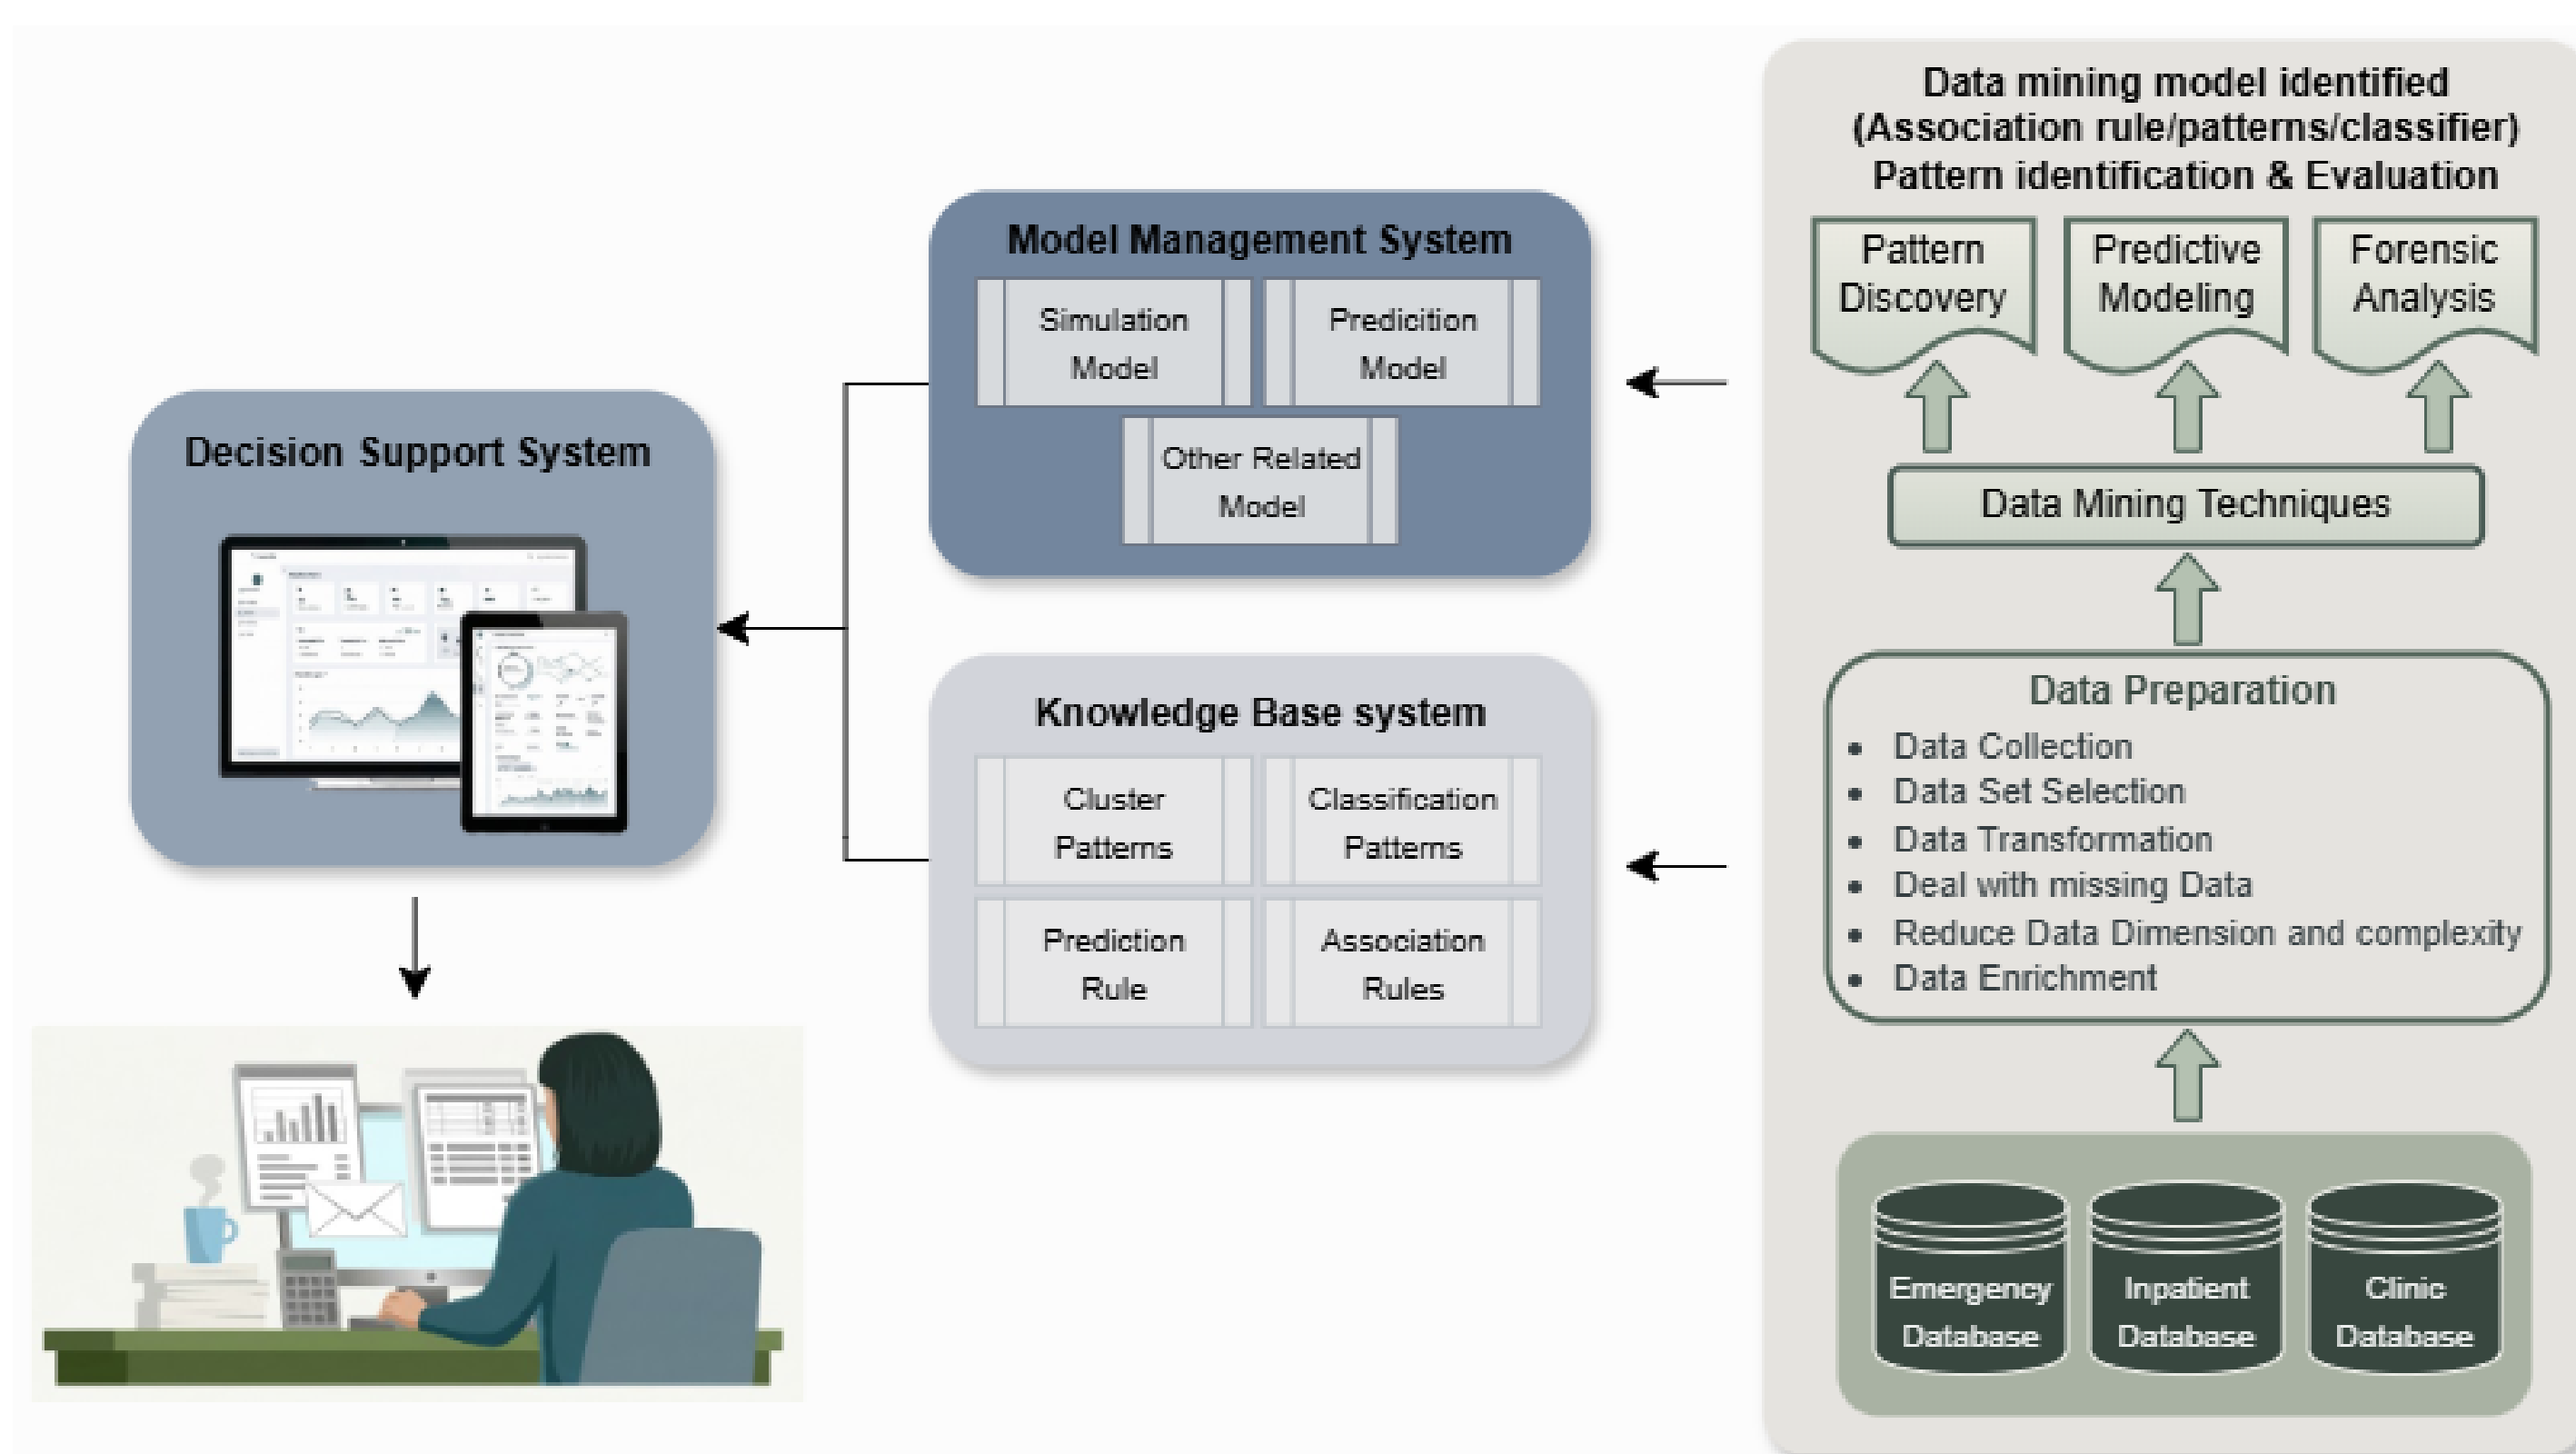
Decision Support System

Model Management System

Simulation Model

Predicition Model

Other Related Model

Knowledge Base system

Cluster Patterns

Classification Patterns

Prediction Rule

Association Rules

Data mining model identified (Association rule/patterns/classifier) Pattern identification & Evaluation

Pattern Discovery

Predictive Modeling

Forensic Analysis

Data Mining Techniques

Data Preparation

- Data Collection
- Data Set Selection
- Data Transformation
- Deal with missing Data
- Reduce Data Dimension and complexity
- Data Enrichment

Emergency Database

Inpatient Database

Clinic Database